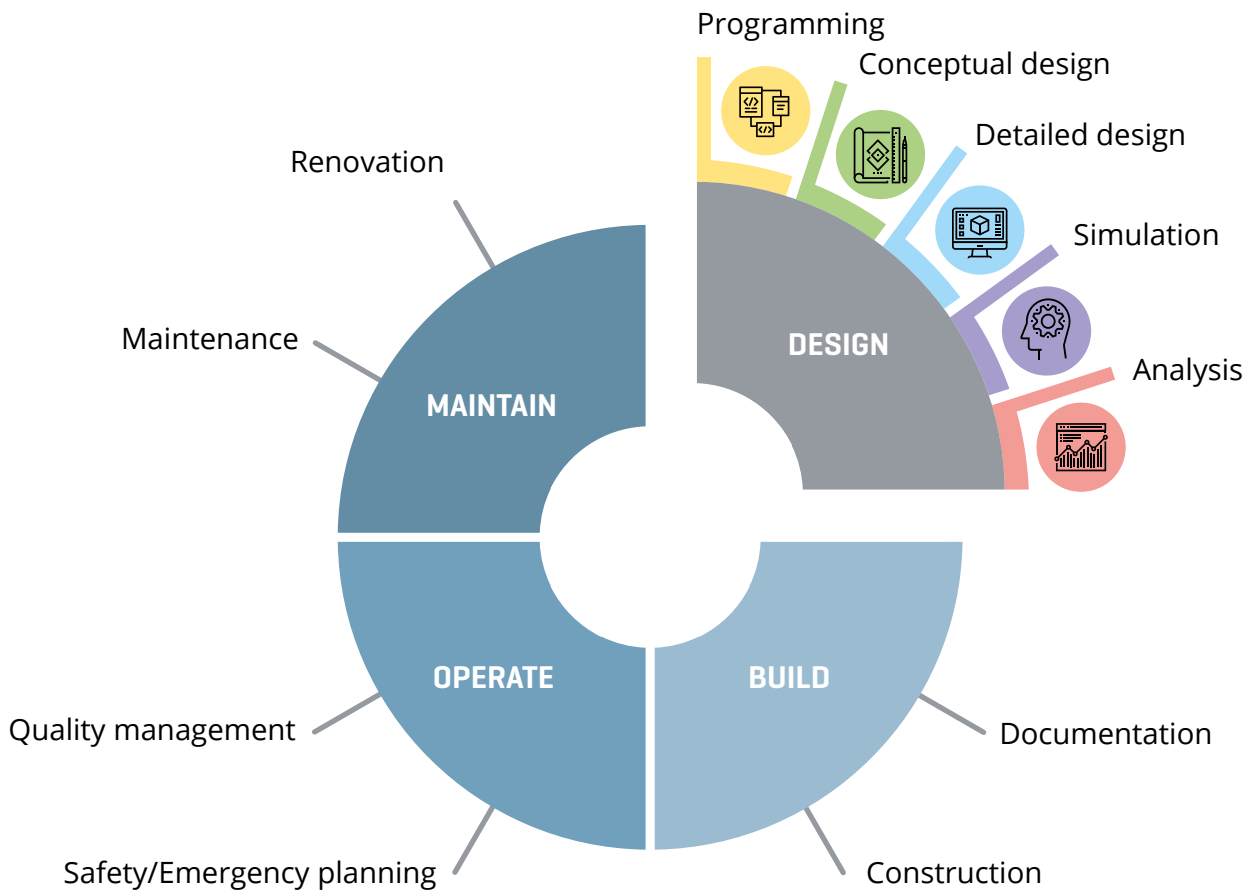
Programming

Conceptual design

Detailed design

Simulation

Analysis

DESIGN

Renovation

Maintenance

MAINTAIN

OPERATE

BUILD

Quality management

Documentation

Safety/Emergency planning

Construction